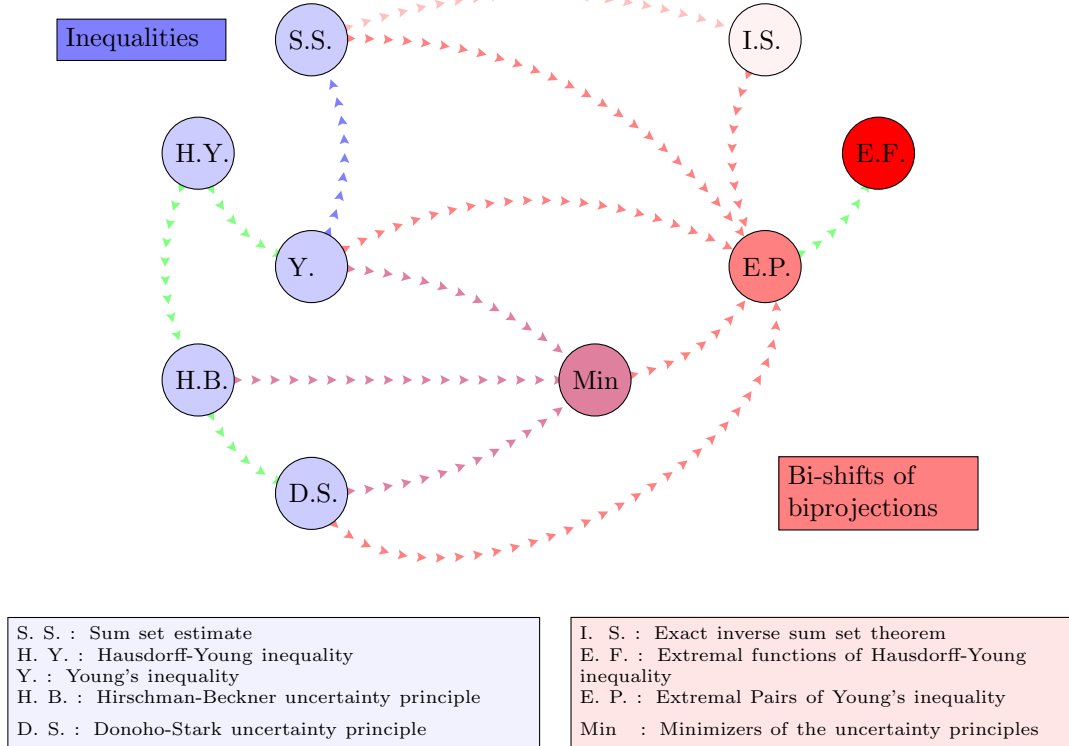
Inequalities

S.S.

I.S.

H.Y.

E.F.

Y.

E.P.

H.B.

Min

D.S.

Bi-shifts of biprojections

S. S. : Sum set estimate
H. Y. : Hausdorff-Young inequality
Y. : Young's inequality
H. B. : Hirschman-Beckner uncertainty principle
D. S. : Donoho-Stark uncertainty principle

I. S. : Exact inverse sum set theorem
E. F. : Extremal functions of Hausdorff-Young inequality
E. P. : Extremal Pairs of Young's inequality
Min : Minimizers of the uncertainty principles